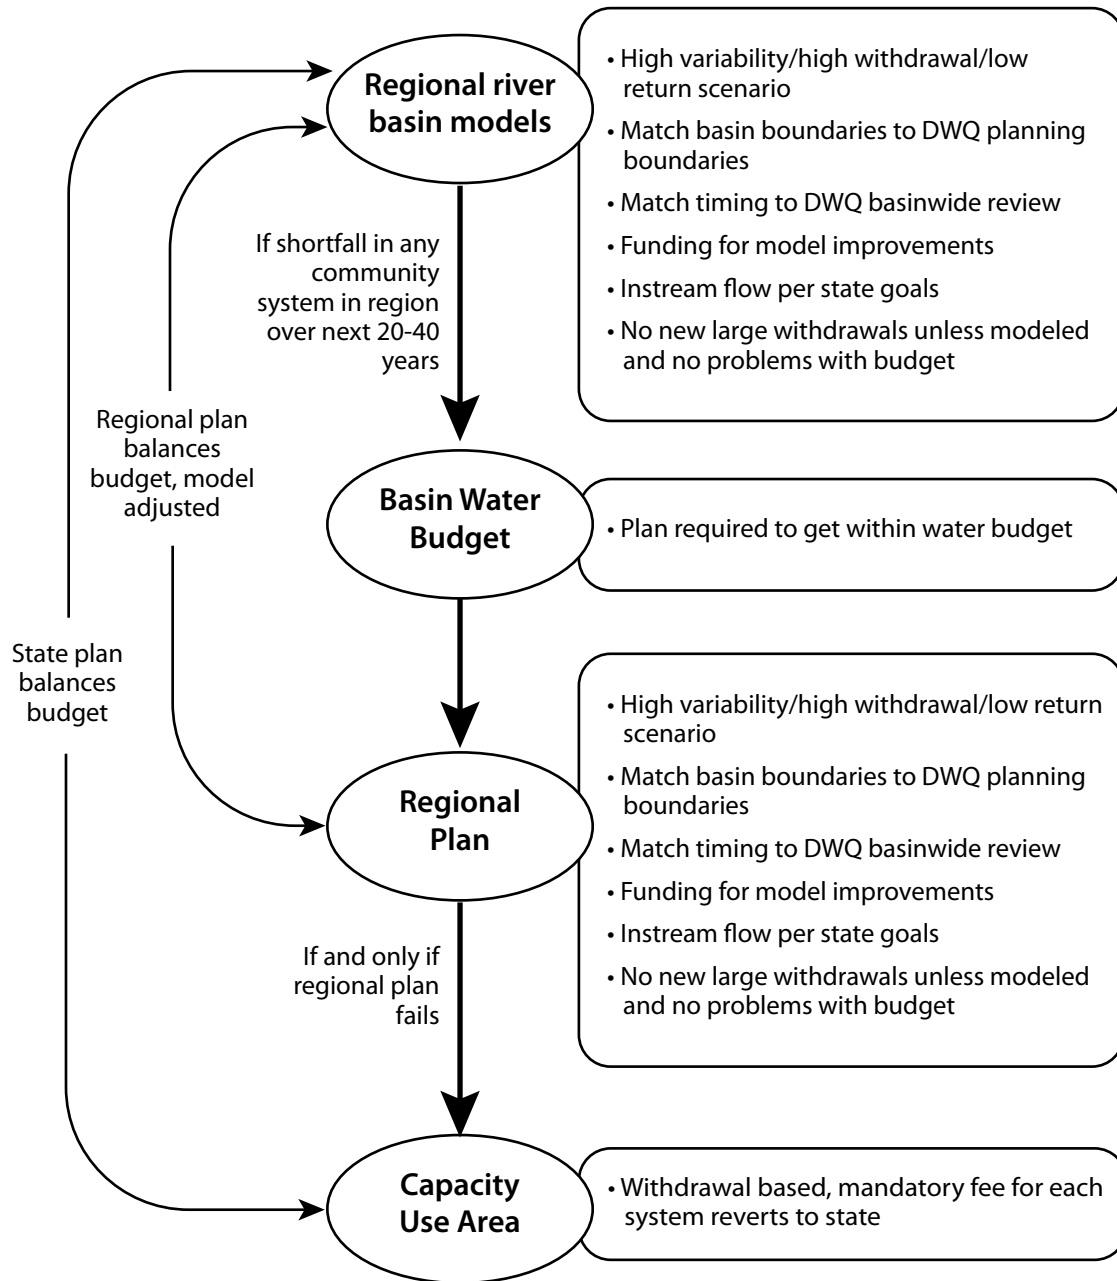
Regional river basin models

• High variability/high withdrawal/low return scenario
• Match basin boundaries to DWQ planning boundaries
• Match timing to DWQ basinwide review
• Funding for model improvements
• Instream flow per state goals
• No new large withdrawals unless modeled and no problems with budget

If shortfall in any community system in region over next 20-40 years

Regional plan balances budget, model adjusted

State plan balances budget

Basin Water Budget

• Plan required to get within water budget

Regional Plan

• High variability/high withdrawal/low return scenario
• Match basin boundaries to DWQ planning boundaries
• Match timing to DWQ basinwide review
• Funding for model improvements
• Instream flow per state goals
• No new large withdrawals unless modeled and no problems with budget

If and only if regional plan fails

Capacity Use Area

• Withdrawal based, mandatory fee for each system reverts to state